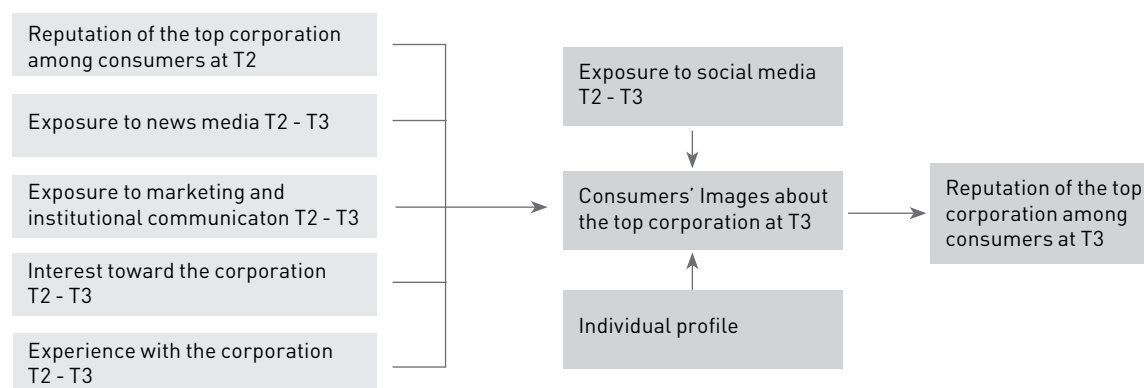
Reputation of the top corporation among consumers at T2

Exposure to news media T2 - T3

Exposure to marketing and institutional communicaton T2 - T3

Interest toward the corporation T2 - T3

Experience with the corporation T2 - T3

Exposure to social media T2 - T3

Consumers' Images about the top corporation at T3

Individual profile

Reputation of the top corporation among consumers at T3